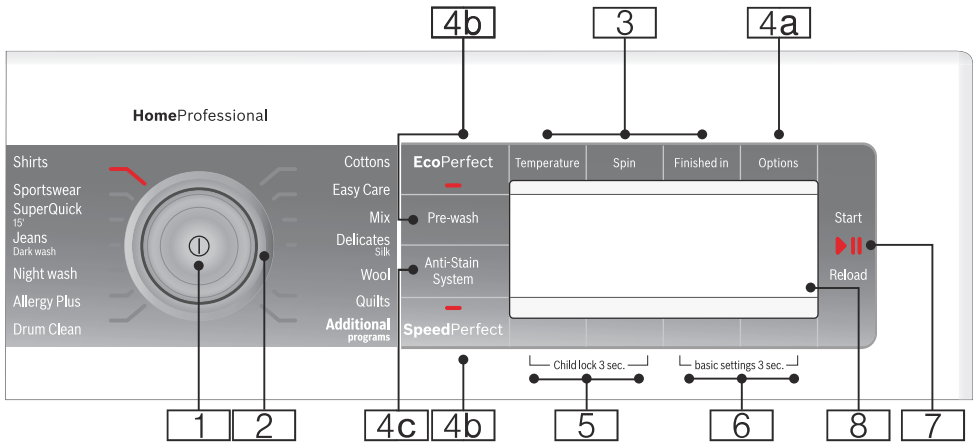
4b 3 4a

HomeProfessional

Shirts
Sportswear
SuperQuick 15'
Jeans Dark wash
Night wash
Allergy Plus
Drum Clean

Cottons
Easy Care
Mix
Delicates Silk
Wool
Quilts
Additional programs

EcoPerfect
Pre-wash
Anti-Stain System
SpeedPerfect

Temperature
Spin
Finished in
Options

Start
Reload

Child lock 3 sec.
basic settings 3 sec.

1 2 4c 4b 5 6 8 7